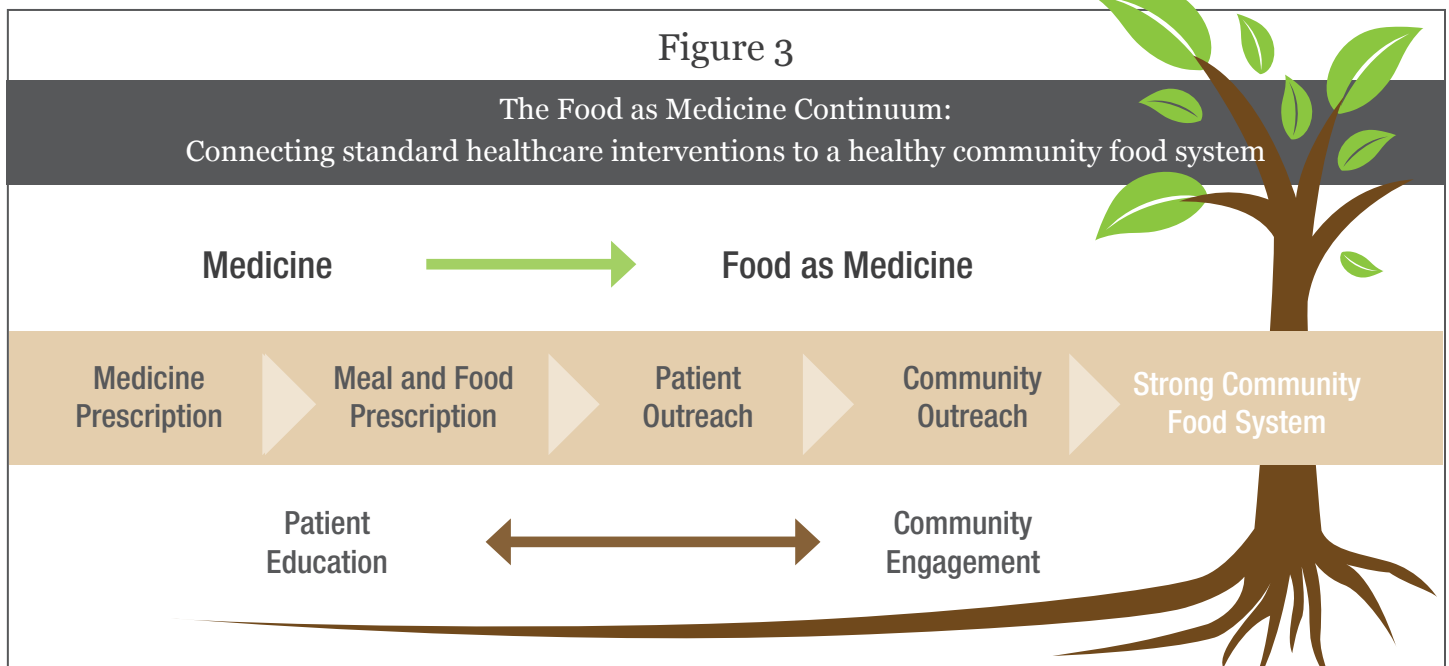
Figure 3

The Food as Medicine Continuum:
Connecting standard healthcare interventions to a healthy community food system

Medicine

Food as Medicine

Medicine Prescription

Meal and Food Prescription

Patient Outreach

Community Outreach

Strong Community Food System

Patient Education

Community Engagement